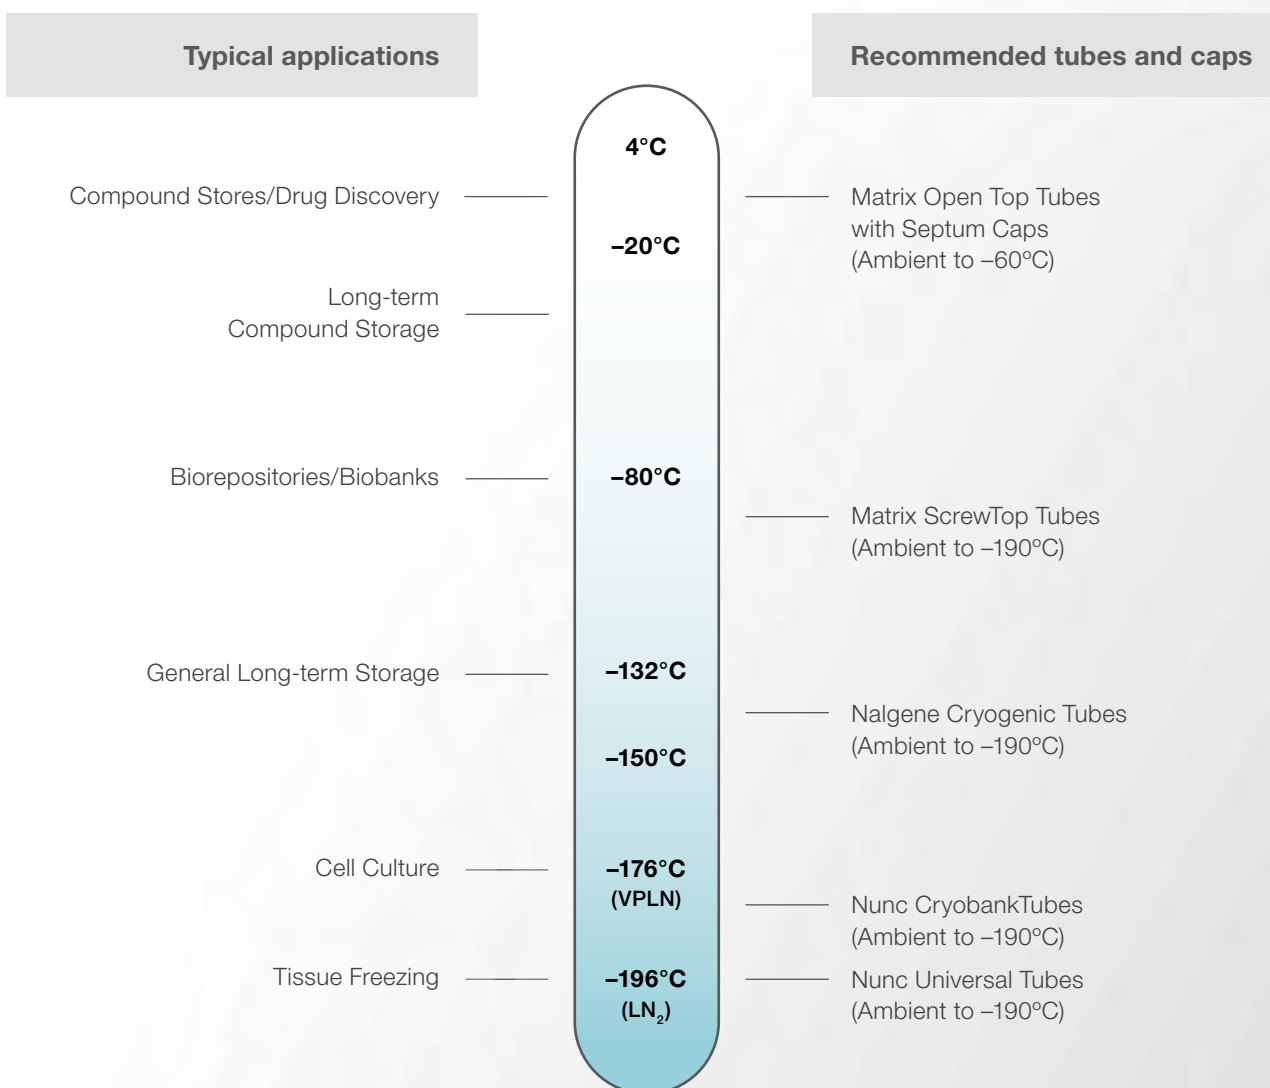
Typical applications

Recommended tubes and caps

4°C

Compound Stores/Drug Discovery

Matrix Open Top Tubes with Septum Caps (Ambient to –60ºC)

–20°C

Long-term Compound Storage

Biorepositories/Biobanks

–80°C

Matrix ScrewTop Tubes (Ambient to –190ºC)

General Long-term Storage

–132°C

Nalgene Cryogenic Tubes (Ambient to –190ºC)

–150°C

Cell Culture

–176°C (VPLN)

Nunc CryobankTubes (Ambient to –190ºC)

Tissue Freezing

–196°C ($LN_2$)

Nunc Universal Tubes (Ambient to –190ºC)